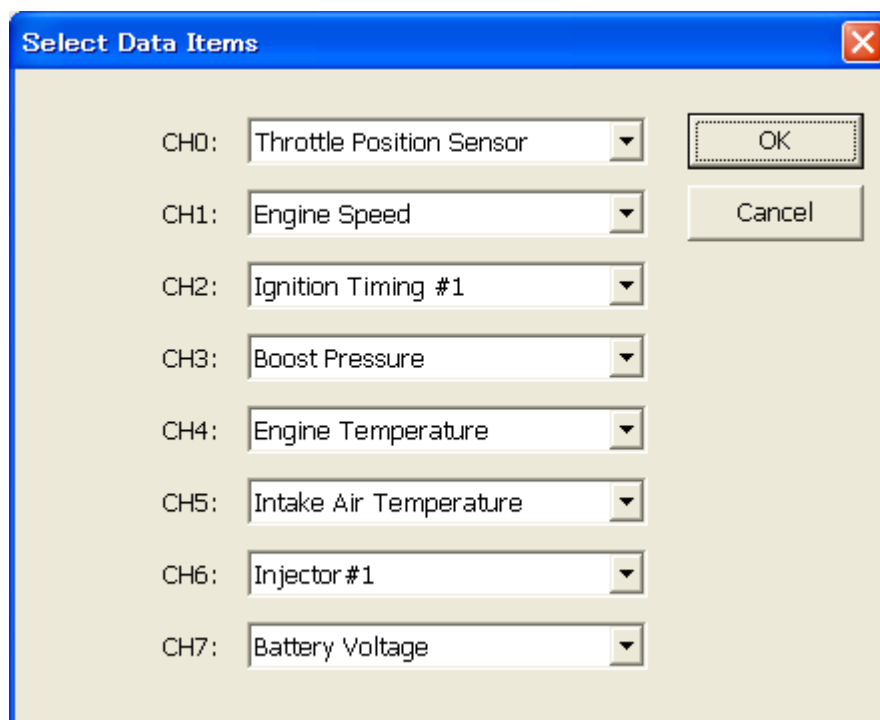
Select Data Items

CH0: Throttle Position Sensor

CH1: Engine Speed

CH2: Ignition Timing #1

CH3: Boost Pressure

CH4: Engine Temperature

CH5: Intake Air Temperature

CH6: Injector#1

CH7: Battery Voltage

OK

Cancel